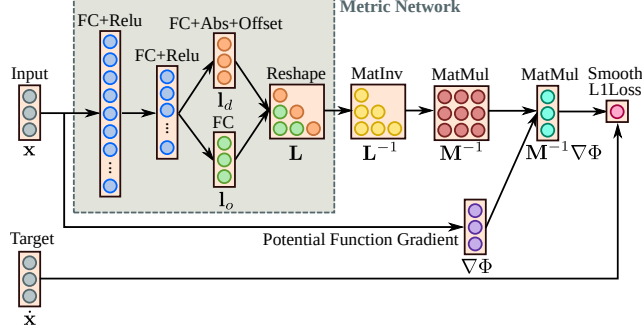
Metric Network

FC+Relu

FC+Abs+Offset

FC+Relu

Input

$\mathbf{x}$

$\mathbf{l}_d$

FC

$\mathbf{l}_o$

Reshape

$\mathbf{L}$

MatInv

$\mathbf{L}^{-1}$

MatMul

$\mathbf{M}^{-1}$

MatMul

$\mathbf{M}^{-1}\nabla\Phi$

Smooth L1Loss

Potential Function Gradient

$\nabla\Phi$

Target

$\dot{\mathbf{x}}$